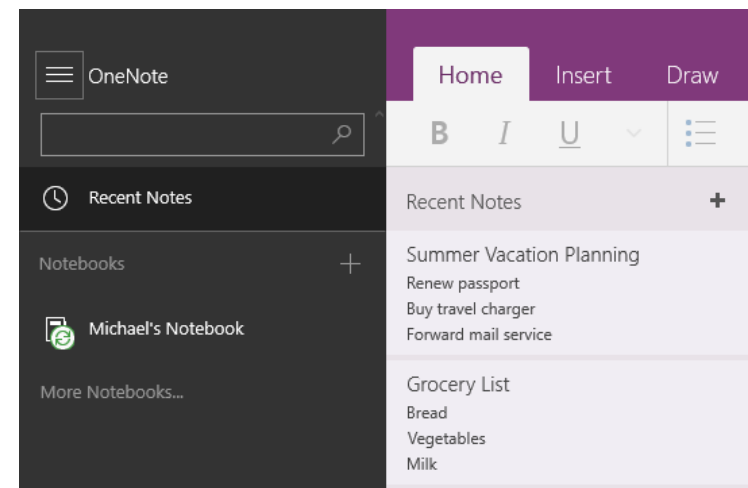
OneNote

Recent Notes

Notebooks +

Michael's Notebook

More Notebooks...

Home Insert Draw

B I U

Recent Notes +

Summer Vacation Planning
Renew passport
Buy travel charger
Forward mail service

Grocery List
Bread
Vegetables
Milk